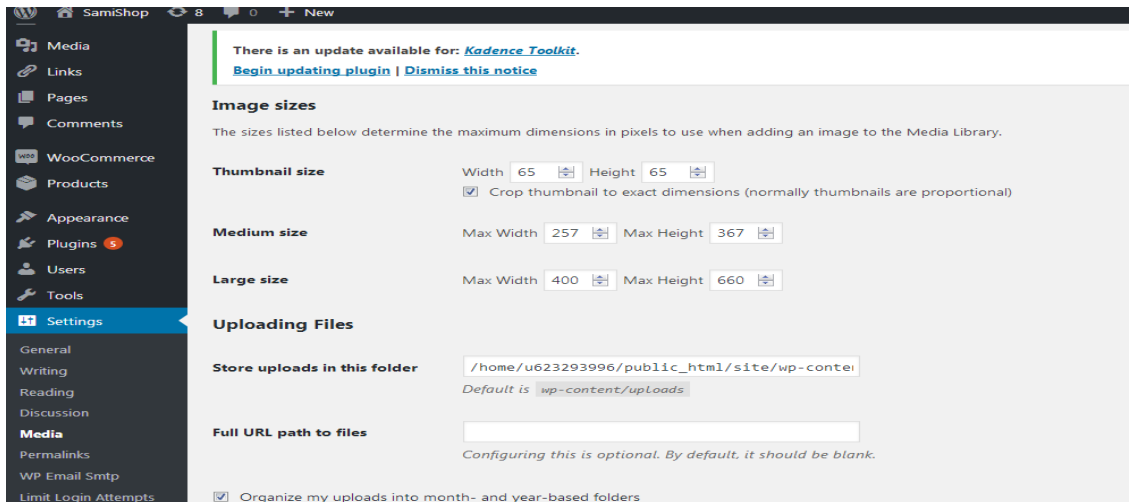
SamiShop 8 0 New

Media
Links
Pages
Comments
WooCommerce
Products
Appearance
Plugins 5
Users
Tools
Settings

General
Writing
Reading
Discussion
Media
Permalinks
WP Email Smtp
Limit Login Attempts

There is an update available for: Kadence Toolkit.
Begin updating plugin | Dismiss this notice

Image sizes

The sizes listed below determine the maximum dimensions in pixels to use when adding an image to the Media Library.

Thumbnail size
Width 65 Height 65
Crop thumbnail to exact dimensions (normally thumbnails are proportional)

Medium size
Max Width 257 Max Height 367

Large size
Max Width 400 Max Height 660

Uploading Files

Store uploads in this folder
/home/u623293996/public_html/site/wp-conte
Default is wp-content/uploads

Full URL path to files
Configuring this is optional. By default, it should be blank.

Organize my uploads into month- and year-based folders